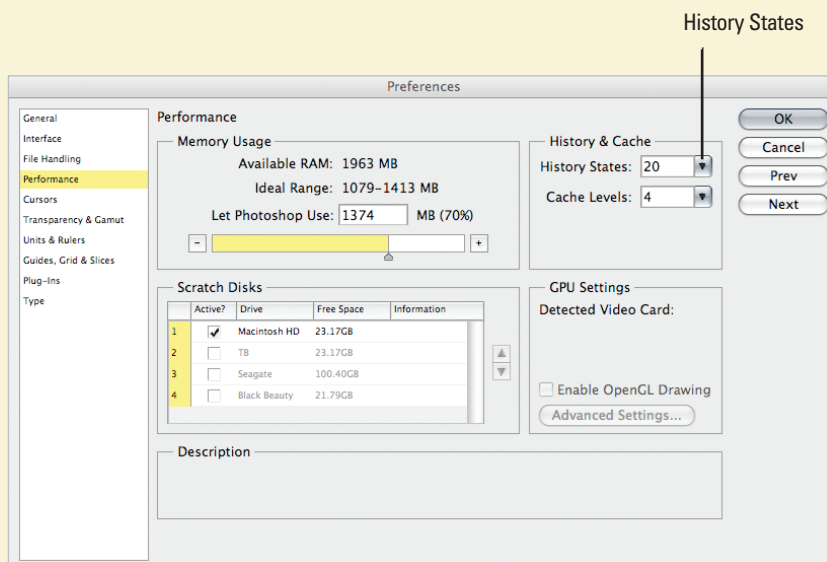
History States

Preferences

General
Interface
File Handling
Performance
Cursors
Transparency & Gamut
Units & Rulers
Guides, Grid & Slices
Plug-Ins
Type

Performance

Memory Usage
Available RAM: 1963 MB
Ideal Range: 1079–1413 MB
Let Photoshop Use: 1374 MB (70%)
−
+

History & Cache
History States: 20
Cache Levels: 4

OK
Cancel
Prev
Next

Scratch Disks

| | Active? | Drive | Free Space | Information |
|---|---|---|---|---|
| 1 | ✓ | Macintosh HD | 23.17GB | |
| 2 | | TB | 23.17GB | |
| 3 | | Seagate | 100.40GB | |
| 4 | | Black Beauty | 21.79GB | |

GPU Settings
Detected Video Card:
Enable OpenGL Drawing
Advanced Settings...

Description